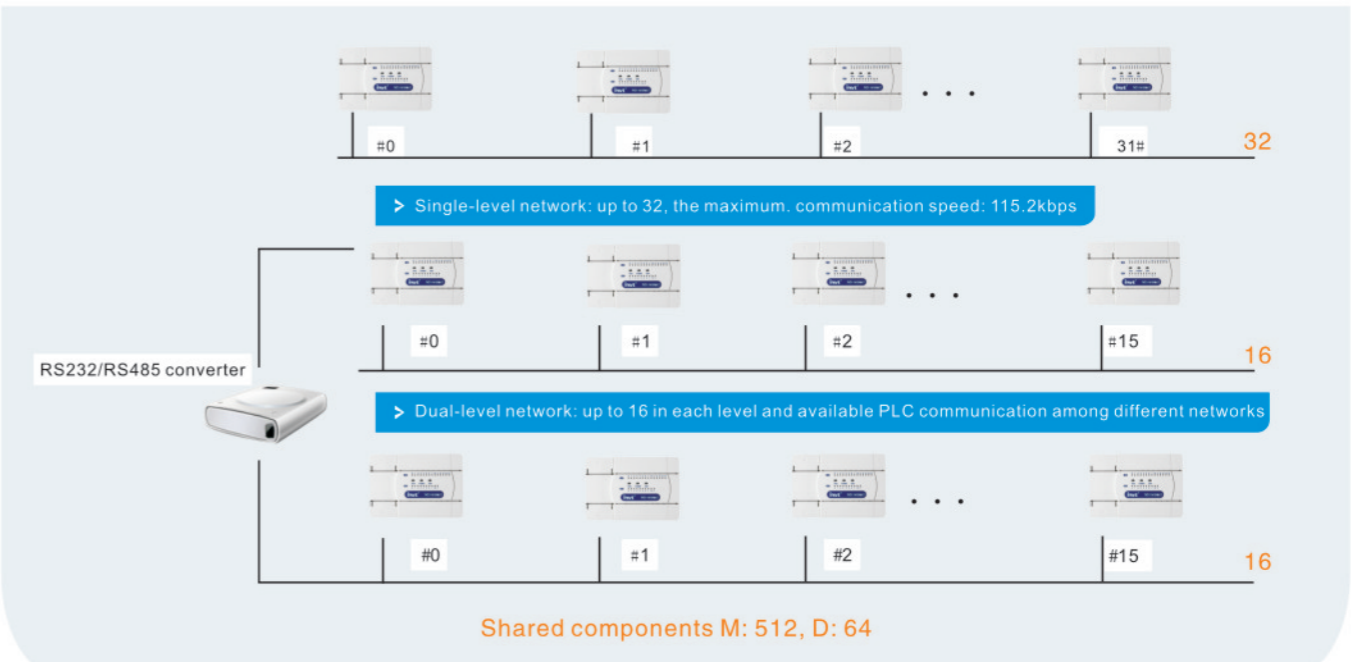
#0 #1 #2 . . . 31#

32

Single-level network: up to 32, the maximum. communication speed: 115.2kbps

RS232/RS485 converter

#0 #1 #2 . . . #15

16

Dual-level network: up to 16 in each level and available PLC communication among different networks

#0 #1 #2 . . . #15

16

Shared components M: 512, D: 64